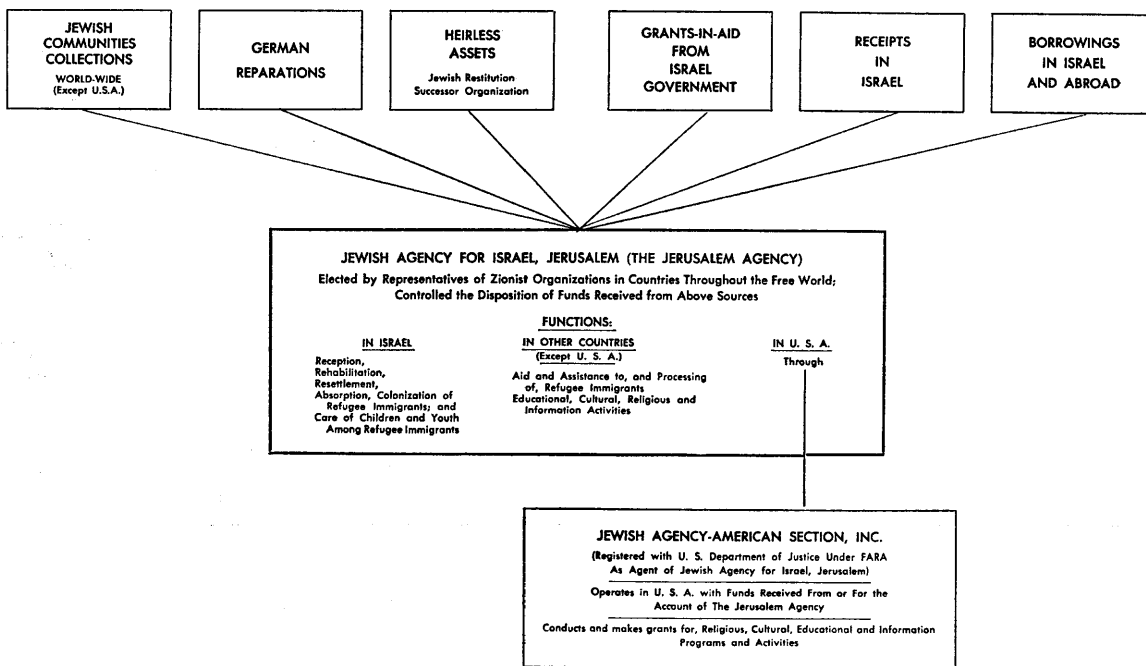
JEWISH COMMUNITIES COLLECTIONS
WORLD-WIDE (Except U.S.A.)

GERMAN REPARATIONS

HEIRLESS ASSETS
Jewish Restitution Successor Organization

GRANTS-IN-AID FROM ISRAEL GOVERNMENT

RECEIPTS IN ISRAEL

BORROWINGS IN ISRAEL AND ABROAD

JEWISH AGENCY FOR ISRAEL, JERUSALEM (THE JERUSALEM AGENCY)
Elected by Representatives of Zionist Organizations in Countries Throughout the Free World; Controlled the Disposition of Funds Received from Above Sources

FUNCTIONS:

IN ISRAEL
Reception, Rehabilitation, Resettlement, Absorption, Colonization of Refugee Immigrants; and Care of Children and Youth Among Refugee Immigrants

IN OTHER COUNTRIES
(Except U. S. A.)
Aid and Assistance to, and Processing of, Refugee Immigrants
Educational, Cultural, Religious and Information Activities

IN U. S. A.
Through

JEWISH AGENCY-AMERICAN SECTION, INC.
(Registered with U. S. Department of Justice Under FARA As Agent of Jewish Agency for Israel, Jerusalem)
Operates in U. S. A. with Funds Received From or For the Account of The Jerusalem Agency
Conducts and makes grants for, Religious, Cultural, Educational and Information Programs and Activities